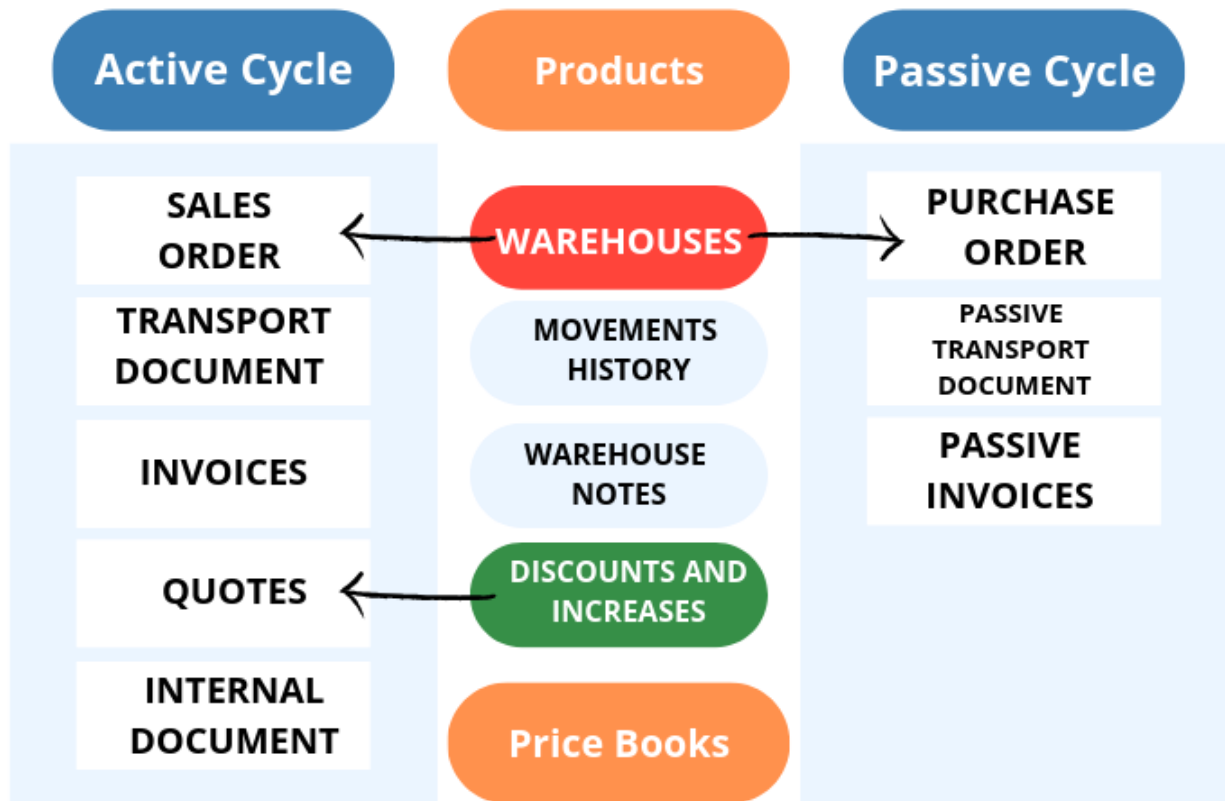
Active Cycle

Products

Passive Cycle

SALES ORDER

WAREHOUSES

PURCHASE ORDER

TRANSPORT DOCUMENT

MOVEMENTS HISTORY

PASSIVE TRANSPORT DOCUMENT

INVOICES

WAREHOUSE NOTES

PASSIVE INVOICES

QUOTES

DISCOUNTS AND INCREASES

INTERNAL DOCUMENT

Price Books